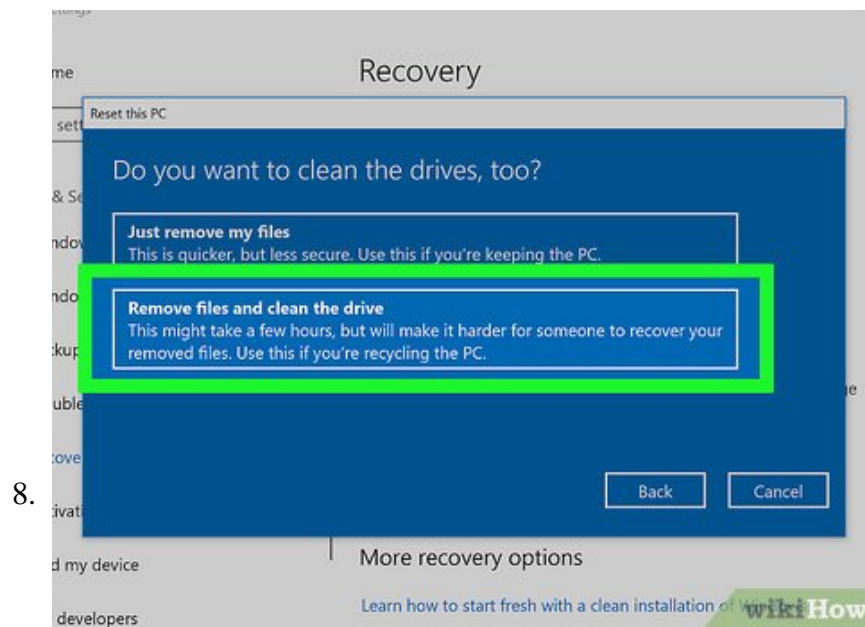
8.

ettings

me

sett

& Se

ndow

ndo

kup

uble

ove

ivati

d my device

developers

Recovery

Reset this PC

Do you want to clean the drives, too?

Just remove my files
This is quicker, but less secure. Use this if you're keeping the PC.

Remove files and clean the drive
This might take a few hours, but will make it harder for someone to recover your removed files. Use this if you're recycling the PC.

Back

Cancel

ne

More recovery options

Learn how to start fresh with a clean installation of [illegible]

wikiHow